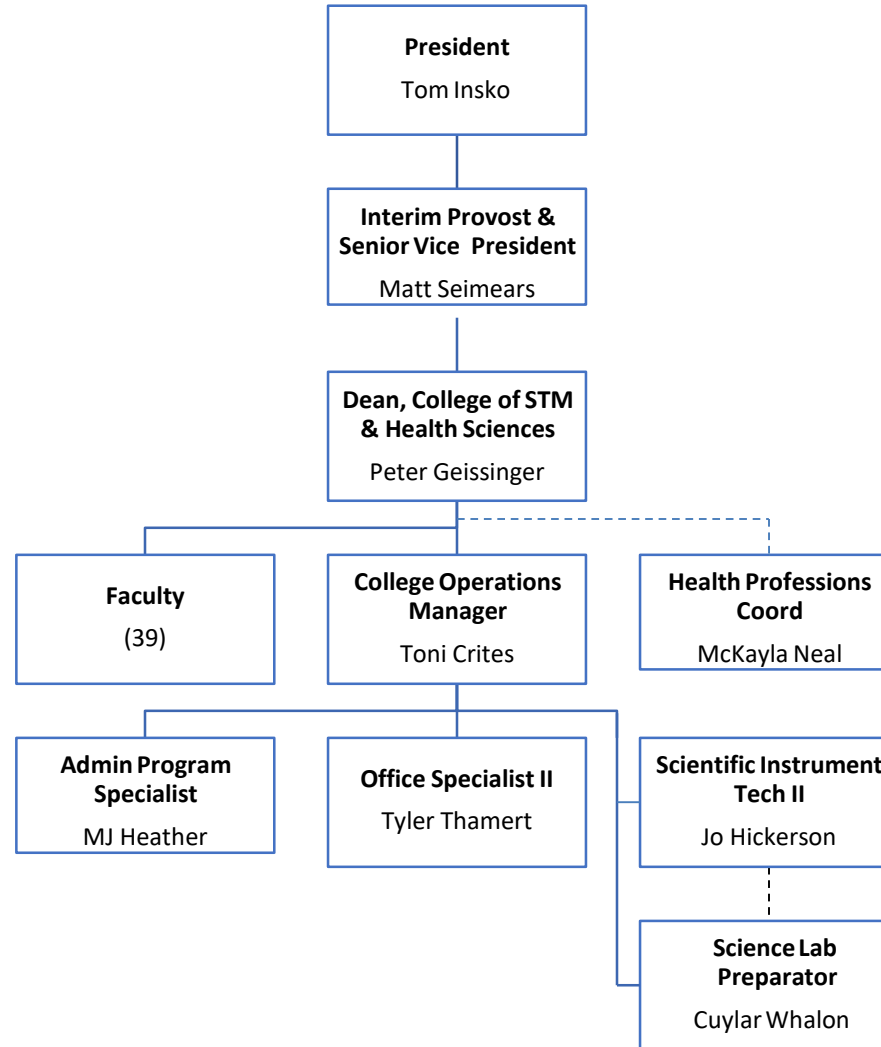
**President**
Tom Insko

**Interim Provost & Senior Vice President**
Matt Seimears

**Dean, College of STM & Health Sciences**
Peter Geissinger

**Faculty**
(39)

**College Operations Manager**
Toni Crites

**Health Professions Coord**
McKayla Neal

**Admin Program Specialist**
MJ Heather

**Office Specialist II**
Tyler Thamert

**Scientific Instrument Tech II**
Jo Hickerson

**Science Lab Preparator**
Cuylar Whalon